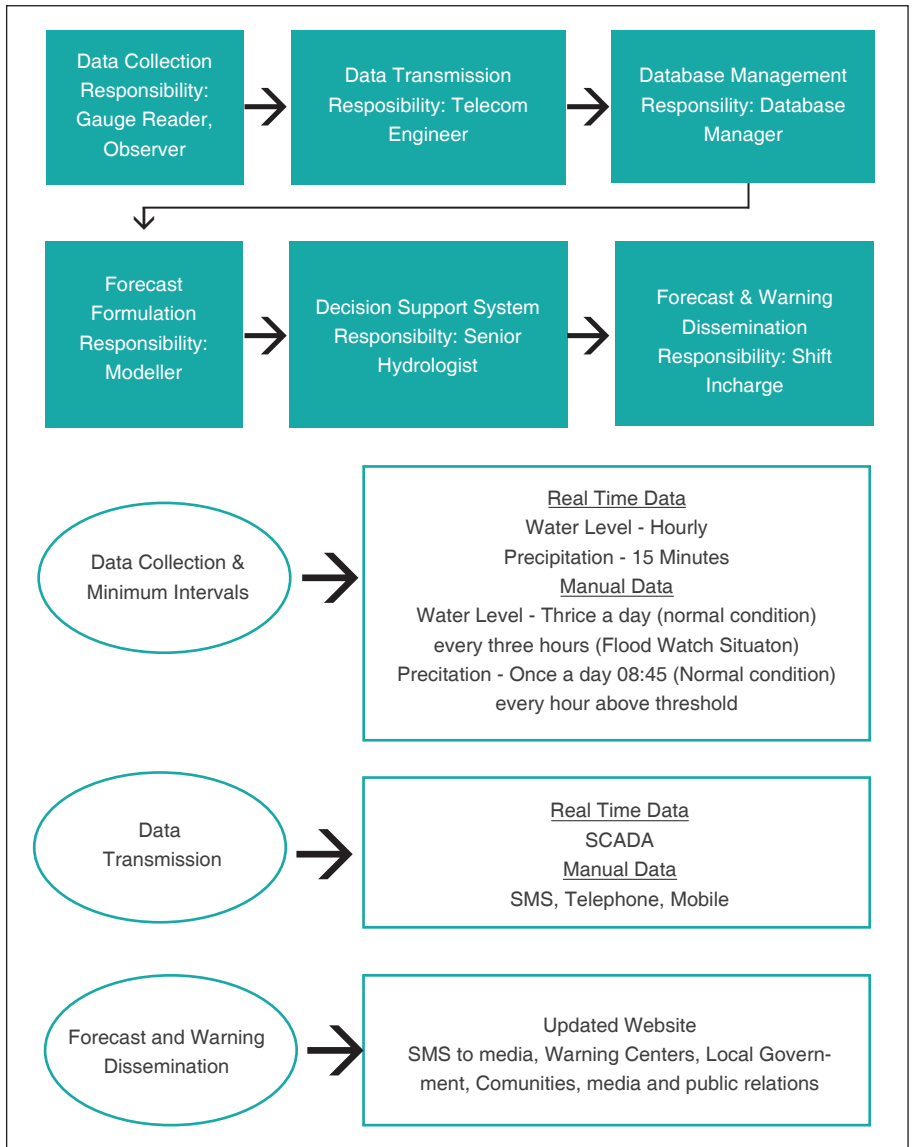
Data Collection Responsibility: Gauge Reader, Observer

Data Transmission Resposibility: Telecom Engineer

Database Management Responsibility: Database Manager

Forecast Formulation Responsibility: Modeller

Decision Support System Responsibilty: Senior Hydrologist

Forecast & Warning Dissemination Responsibility: Shift Incharge

Data Collection & Minimum Intervals

Real Time Data
Water Level - Hourly
Precipitation - 15 Minutes
Manual Data
Water Level - Thrice a day (normal condition)
every three hours (Flood Watch Situaton)
Precitation - Once a day 08:45 (Normal condition)
every hour above threshold

Data Transmission

Real Time Data
SCADA
Manual Data
SMS, Telephone, Mobile

Forecast and Warning Dissemination

Updated Website
SMS to media, Warning Centers, Local Government, Comunities, media and public relations